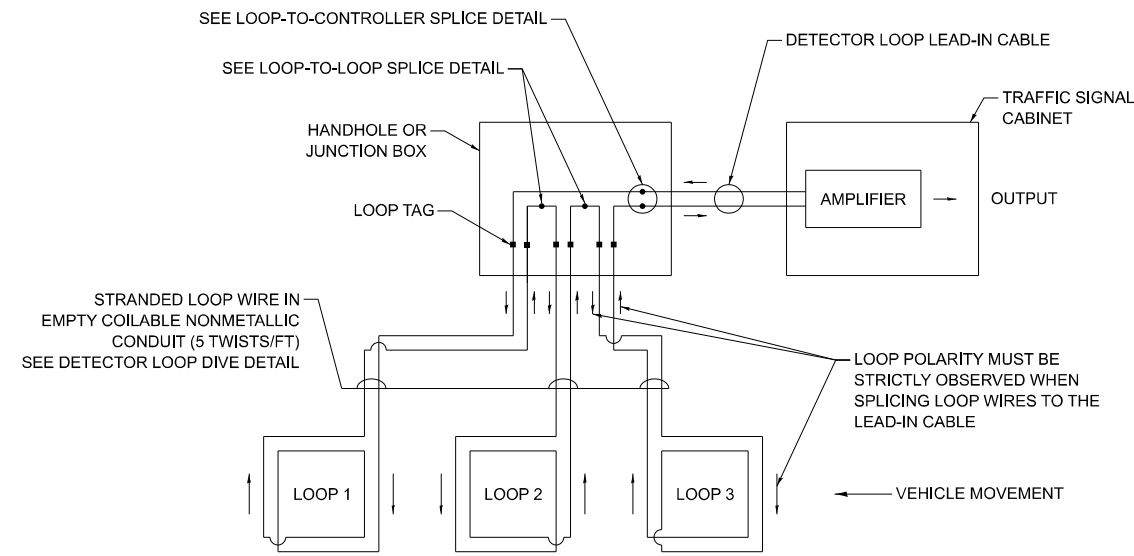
SEE LOOP-TO-CONTROLLER SPLICE DETAIL

DETECTOR LOOP LEAD-IN CABLE

SEE LOOP-TO-LOOP SPLICE DETAIL

TRAFFIC SIGNAL CABINET

HANDHOLE OR JUNCTION BOX

AMPLIFIER

OUTPUT

LOOP TAG

STRANDED LOOP WIRE IN EMPTY COILABLE NONMETALLIC CONDUIT (5 TWISTS/FT) SEE DETECTOR LOOP DIVE DETAIL

LOOP POLARITY MUST BE STRICTLY OBSERVED WHEN SPLICING LOOP WIRES TO THE LEAD-IN CABLE

LOOP 1

LOOP 2

LOOP 3

VEHICLE MOVEMENT